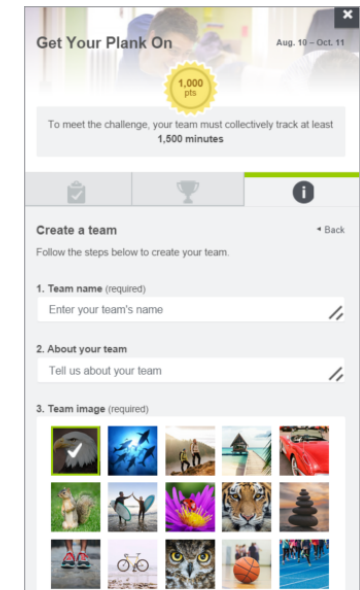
Get Your Plank On

Aug. 10 – Oct. 11

1,000 pts

To meet the challenge, your team must collectively track at least 1,500 minutes

Create a team

◂ Back

Follow the steps below to create your team.

1. Team name (required)

Enter your team's name

2. About your team

Tell us about your team

3. Team image (required)